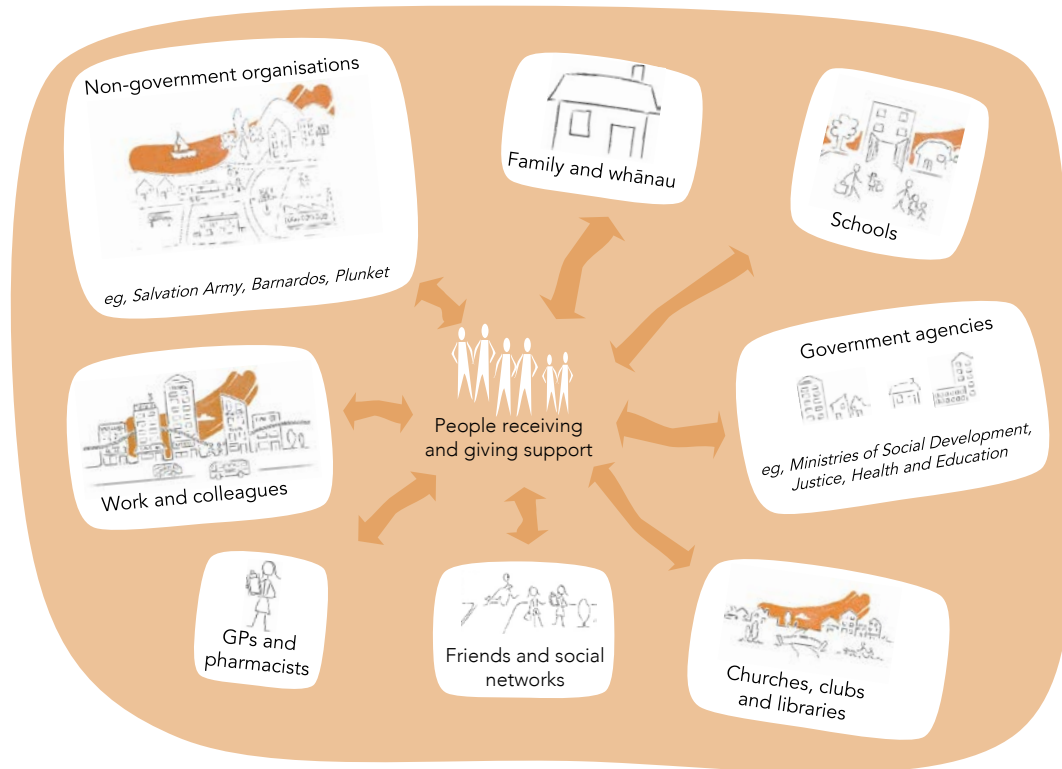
Non-government organisations

eg, Salvation Army, Barnardos, Plunket

Family and whānau

Schools

Government agencies

eg, Ministries of Social Development, Justice, Health and Education

People receiving and giving support

Work and colleagues

GPs and pharmacists

Friends and social networks

Churches, clubs and libraries